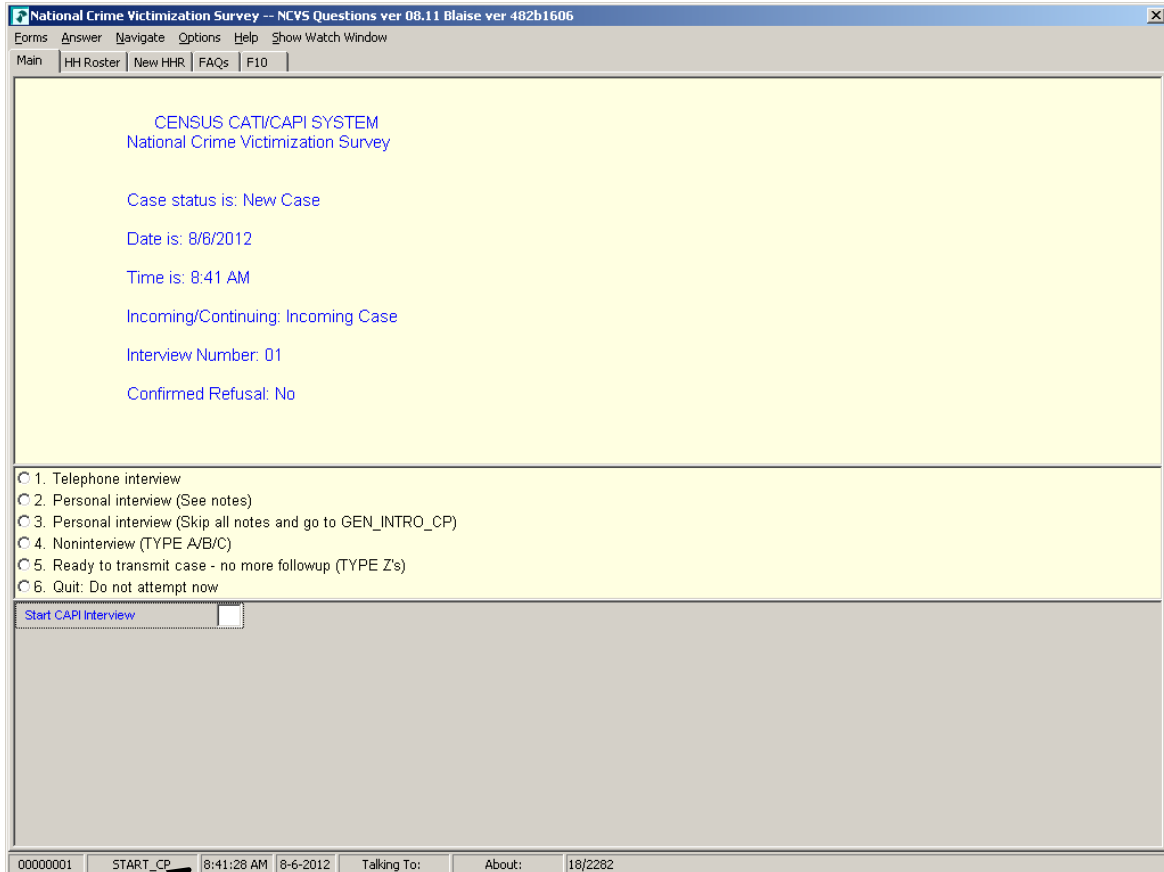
National Crime Victimization Survey -- NCVS Questions ver 08.11 Blaise ver 482b1606

Forms Answer Navigate Options Help Show Watch Window

Main | HH Roster | New HHR | FAQs | F10

CENSUS CATI/CAPI SYSTEM
National Crime Victimization Survey

Case status is: New Case

Date is: 8/6/2012

Time is: 8:41 AM

Incoming/Continuing: Incoming Case

Interview Number: 01

Confirmed Refusal: No

1. Telephone interview
2. Personal interview (See notes)
3. Personal interview (Skip all notes and go to GEN_INTRO_CP)
4. Noninterview (TYPE A/B/C)
5. Ready to transmit case - no more followup (TYPE Z's)
6. Quit: Do not attempt now

Start CAPI Interview

00000001 | START_CP | 8:41:28 AM | 8-6-2012 | Talking To: | About: | 18/2282